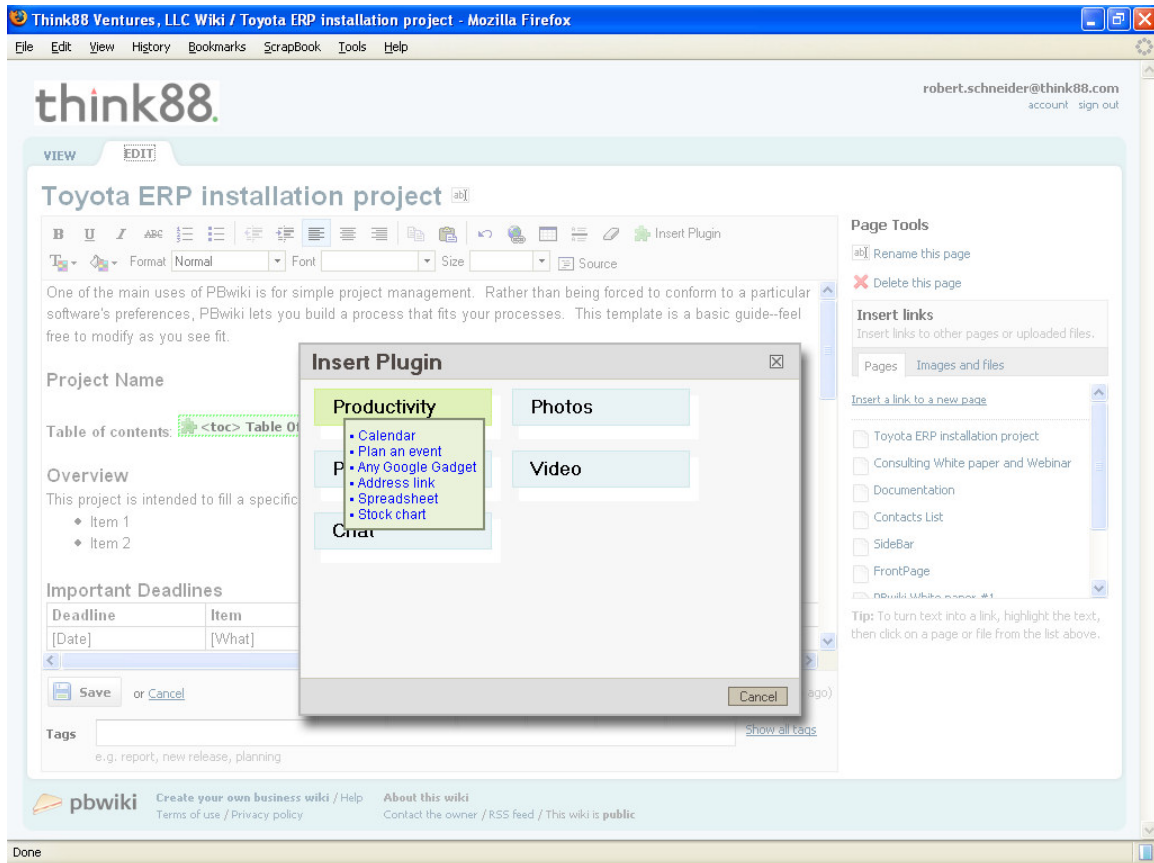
Think88 Ventures, LLC Wiki / Toyota ERP installation project - Mozilla Firefox

File Edit View History Bookmarks ScrapBook Tools Help

think88.

robert.schneider@think88.com
account sign out

VIEW EDIT

Toyota ERP installation project

Insert Plugin

Format Normal Font Size Source

One of the main uses of PBwiki is for simple project management. Rather than being forced to conform to a particular software's preferences, PBwiki lets you build a process that fits your processes. This template is a basic guide--feel free to modify as you see fit.

Project Name

Table of contents. <toc> Table Of

Overview

This project is intended to fill a specific

- Item 1
- Item 2

Important Deadlines

| Deadline | Item |
|---|---|
| [Date] | [What] |

Save or Cancel

ago)

Tags

e.g. report, new release, planning

Show all tags

Insert Plugin

Productivity

- Calendar
- Plan an event
- Any Google Gadget
- Address link
- Spreadsheet
- Stock chart

Photos

P

Video

Chat

Cancel

Page Tools

Rename this page

Delete this page

Insert links

Insert links to other pages or uploaded files.

Pages Images and files

Insert a link to a new page

Toyota ERP installation project

Consulting White paper and Webinar

Documentation

Contacts List

SideBar

FrontPage

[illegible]

Tip: To turn text into a link, highlight the text, then click on a page or file from the list above.

pbwiki

Create your own business wiki / Help
Terms of use / Privacy policy

About this wiki
Contact the owner / RSS feed / This wiki is public

Done